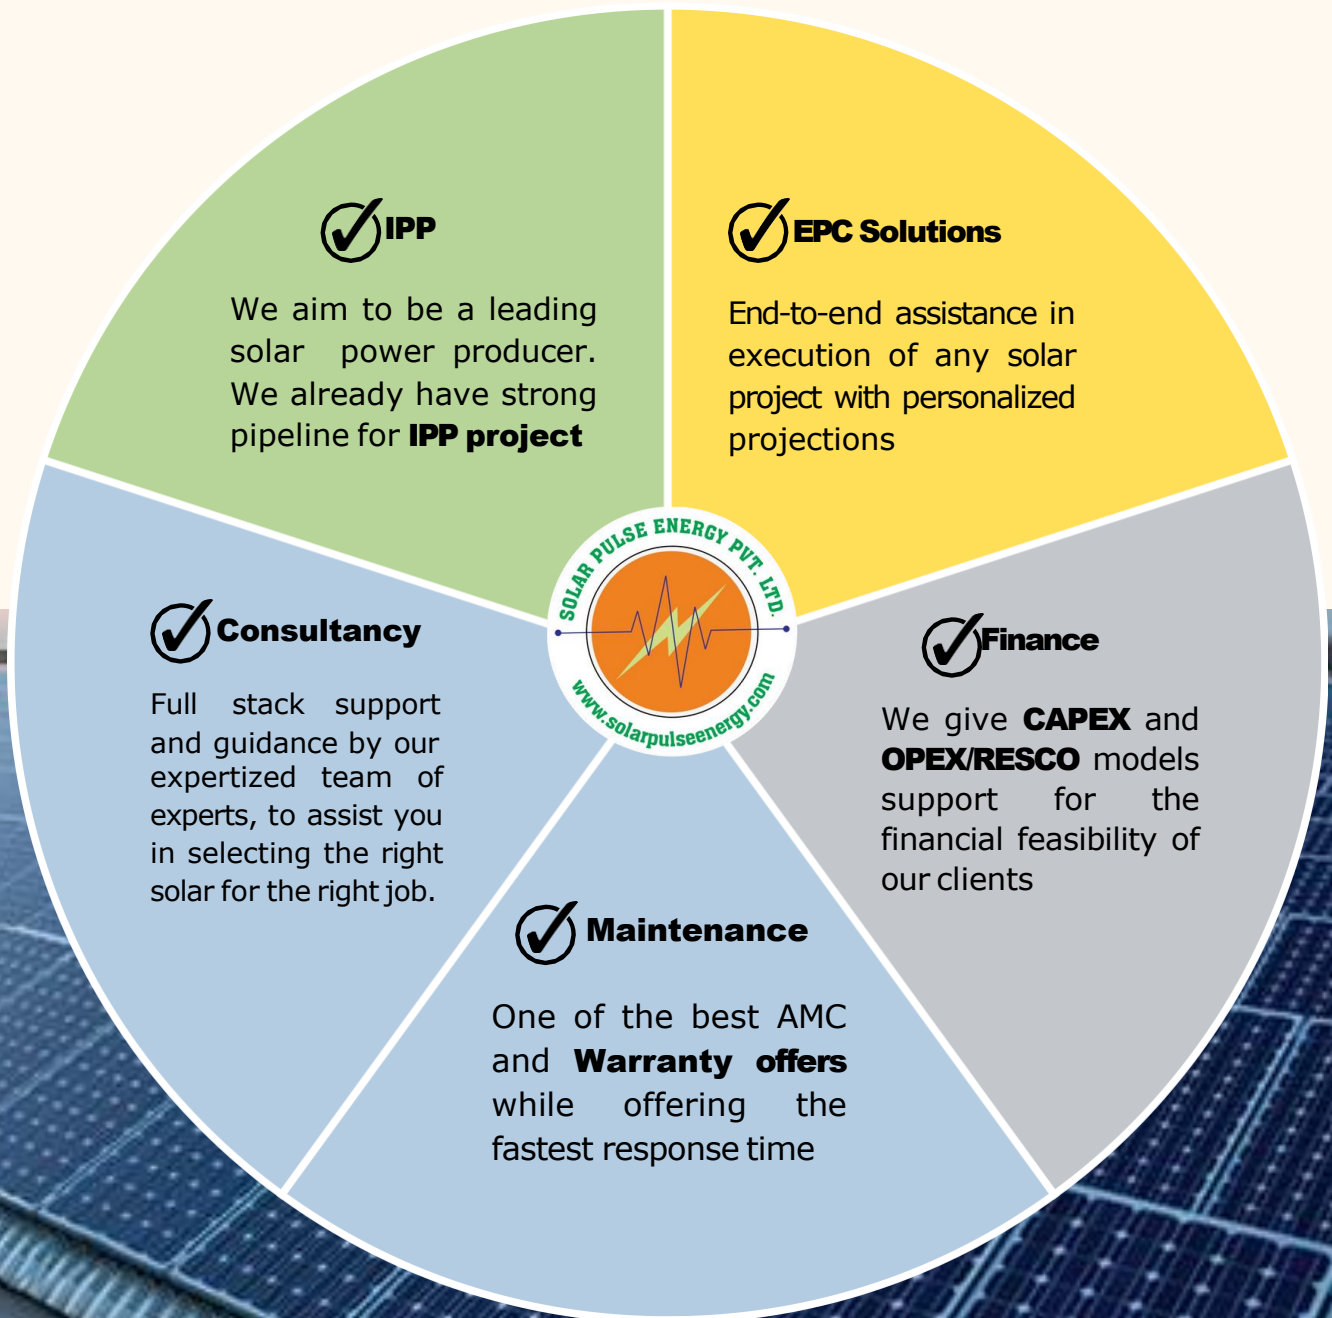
IPP

We aim to be a leading solar power producer. We already have strong pipeline for **IPP project**

EPC Solutions

End-to-end assistance in execution of any solar project with personalized projections

SOLAR PULSE ENERGY PVT. LTD.

www.solarpulseenergy.com

Consultancy

Full stack support and guidance by our expertized team of experts, to assist you in selecting the right solar for the right job.

Finance

We give **CAPEX** and **OPEX/RESCO** models support for the financial feasibility of our clients

Maintenance

One of the best AMC and **Warranty offers** while offering the fastest response time